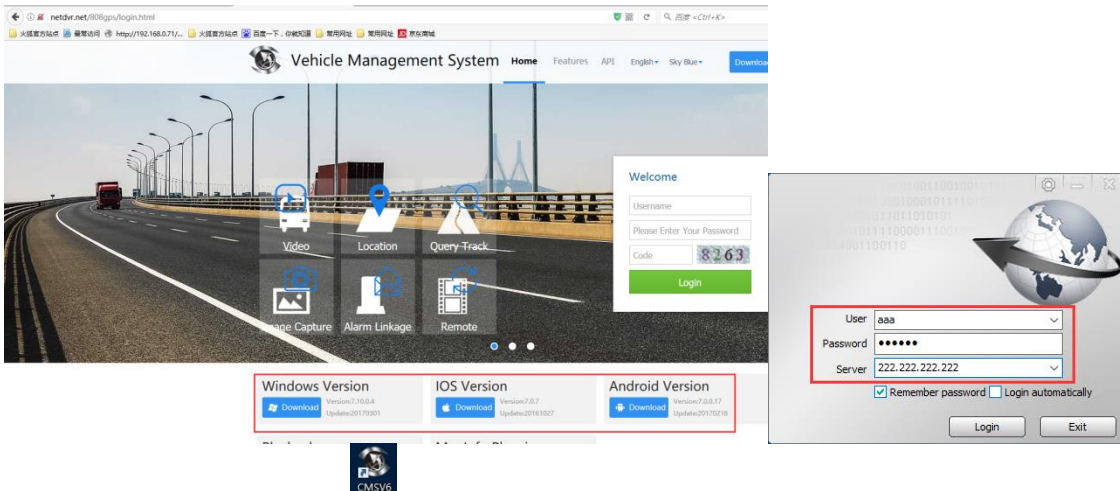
netdvr.net/808gps/login.html

火狐官方站点 最常访问 http://192.168.0.71/... 火狐官方站点 百度一下，你就知道 常用网址 常用网址 京东商城

Vehicle Management System Home Features API English Sky Blue Download

Video Location Query Track
Image Capture Alarm Linkage Remote

Welcome
Username
Please Enter Your Password
Code 8263
Login

Windows Version
Download Version:7.10.0.4 Update:20170301

IOS Version
Download Version:7.0.7 Update:20161027

Android Version
Download Version:7.0.0.17 Update:20170218

CMSV6

User aaa
Password ••••••
Server 222.222.222.222
Remember password Login automatically
Login Exit